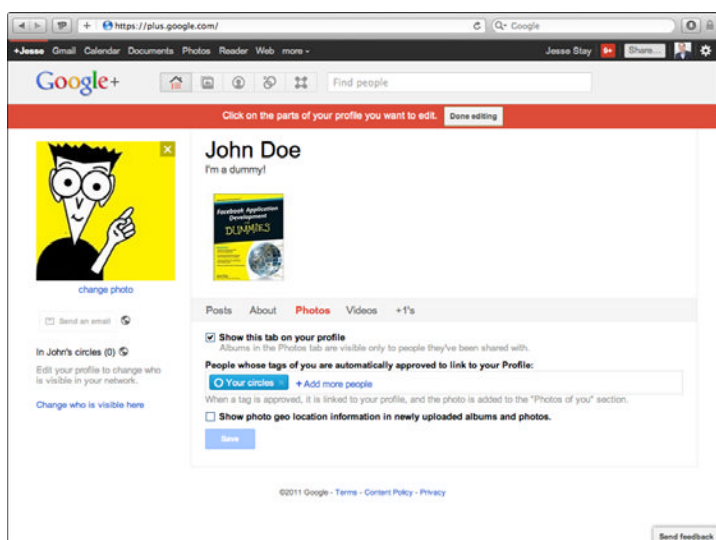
https://plus.google.com/

Google

+Jesse Gmail Calendar Documents Photos Reader Web more -

Jesse Stay 0+ Share...

Google+

Find people

Click on the parts of your profile you want to edit. Done editing

John Doe

I'm a dummy!

Facebook Application Development DUMMIES

change photo

Send an email

In John's circles (0)

Edit your profile to change who is visible in your network.

Change who is visible here

Posts About Photos Videos +1's

Show this tab on your profile

Albums in the Photos tab are visible only to people they've been shared with.

People whose tags of you are automatically approved to link to your Profile:

Your circles × + Add more people

When a tag is approved, it is linked to your profile, and the photo is added to the "Photos of you" section.

Show photo geo location information in newly uploaded albums and photos.

Save

©2011 Google - Terms - Content Policy - Privacy

Send feedback